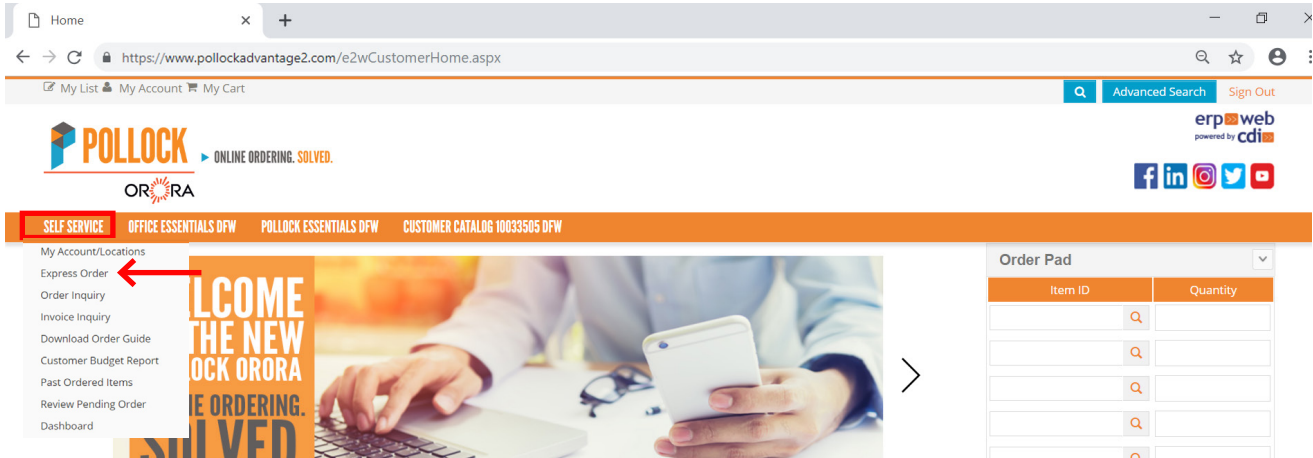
Home

https://www.pollockadvantage2.com/e2wCustomerHome.aspx

My List My Account My Cart

Advanced Search Sign Out

POLLOCK ▸ ONLINE ORDERING. SOLVED.

ORORA

erp web powered by cdi

SELF SERVICE OFFICE ESSENTIALS DFW POLLOCK ESSENTIALS DFW CUSTOMER CATALOG 10033505 DFW

My Account/Locations
Express Order
Order Inquiry
Invoice Inquiry
Download Order Guide
Customer Budget Report
Past Ordered Items
Review Pending Order
Dashboard

LCOME
THE NEW
LOCK ORORA
NE ORDERING.
SOLVED

Order Pad

| Item ID | Quantity |
|---|---|
| | |
| | |
| | |
| | |